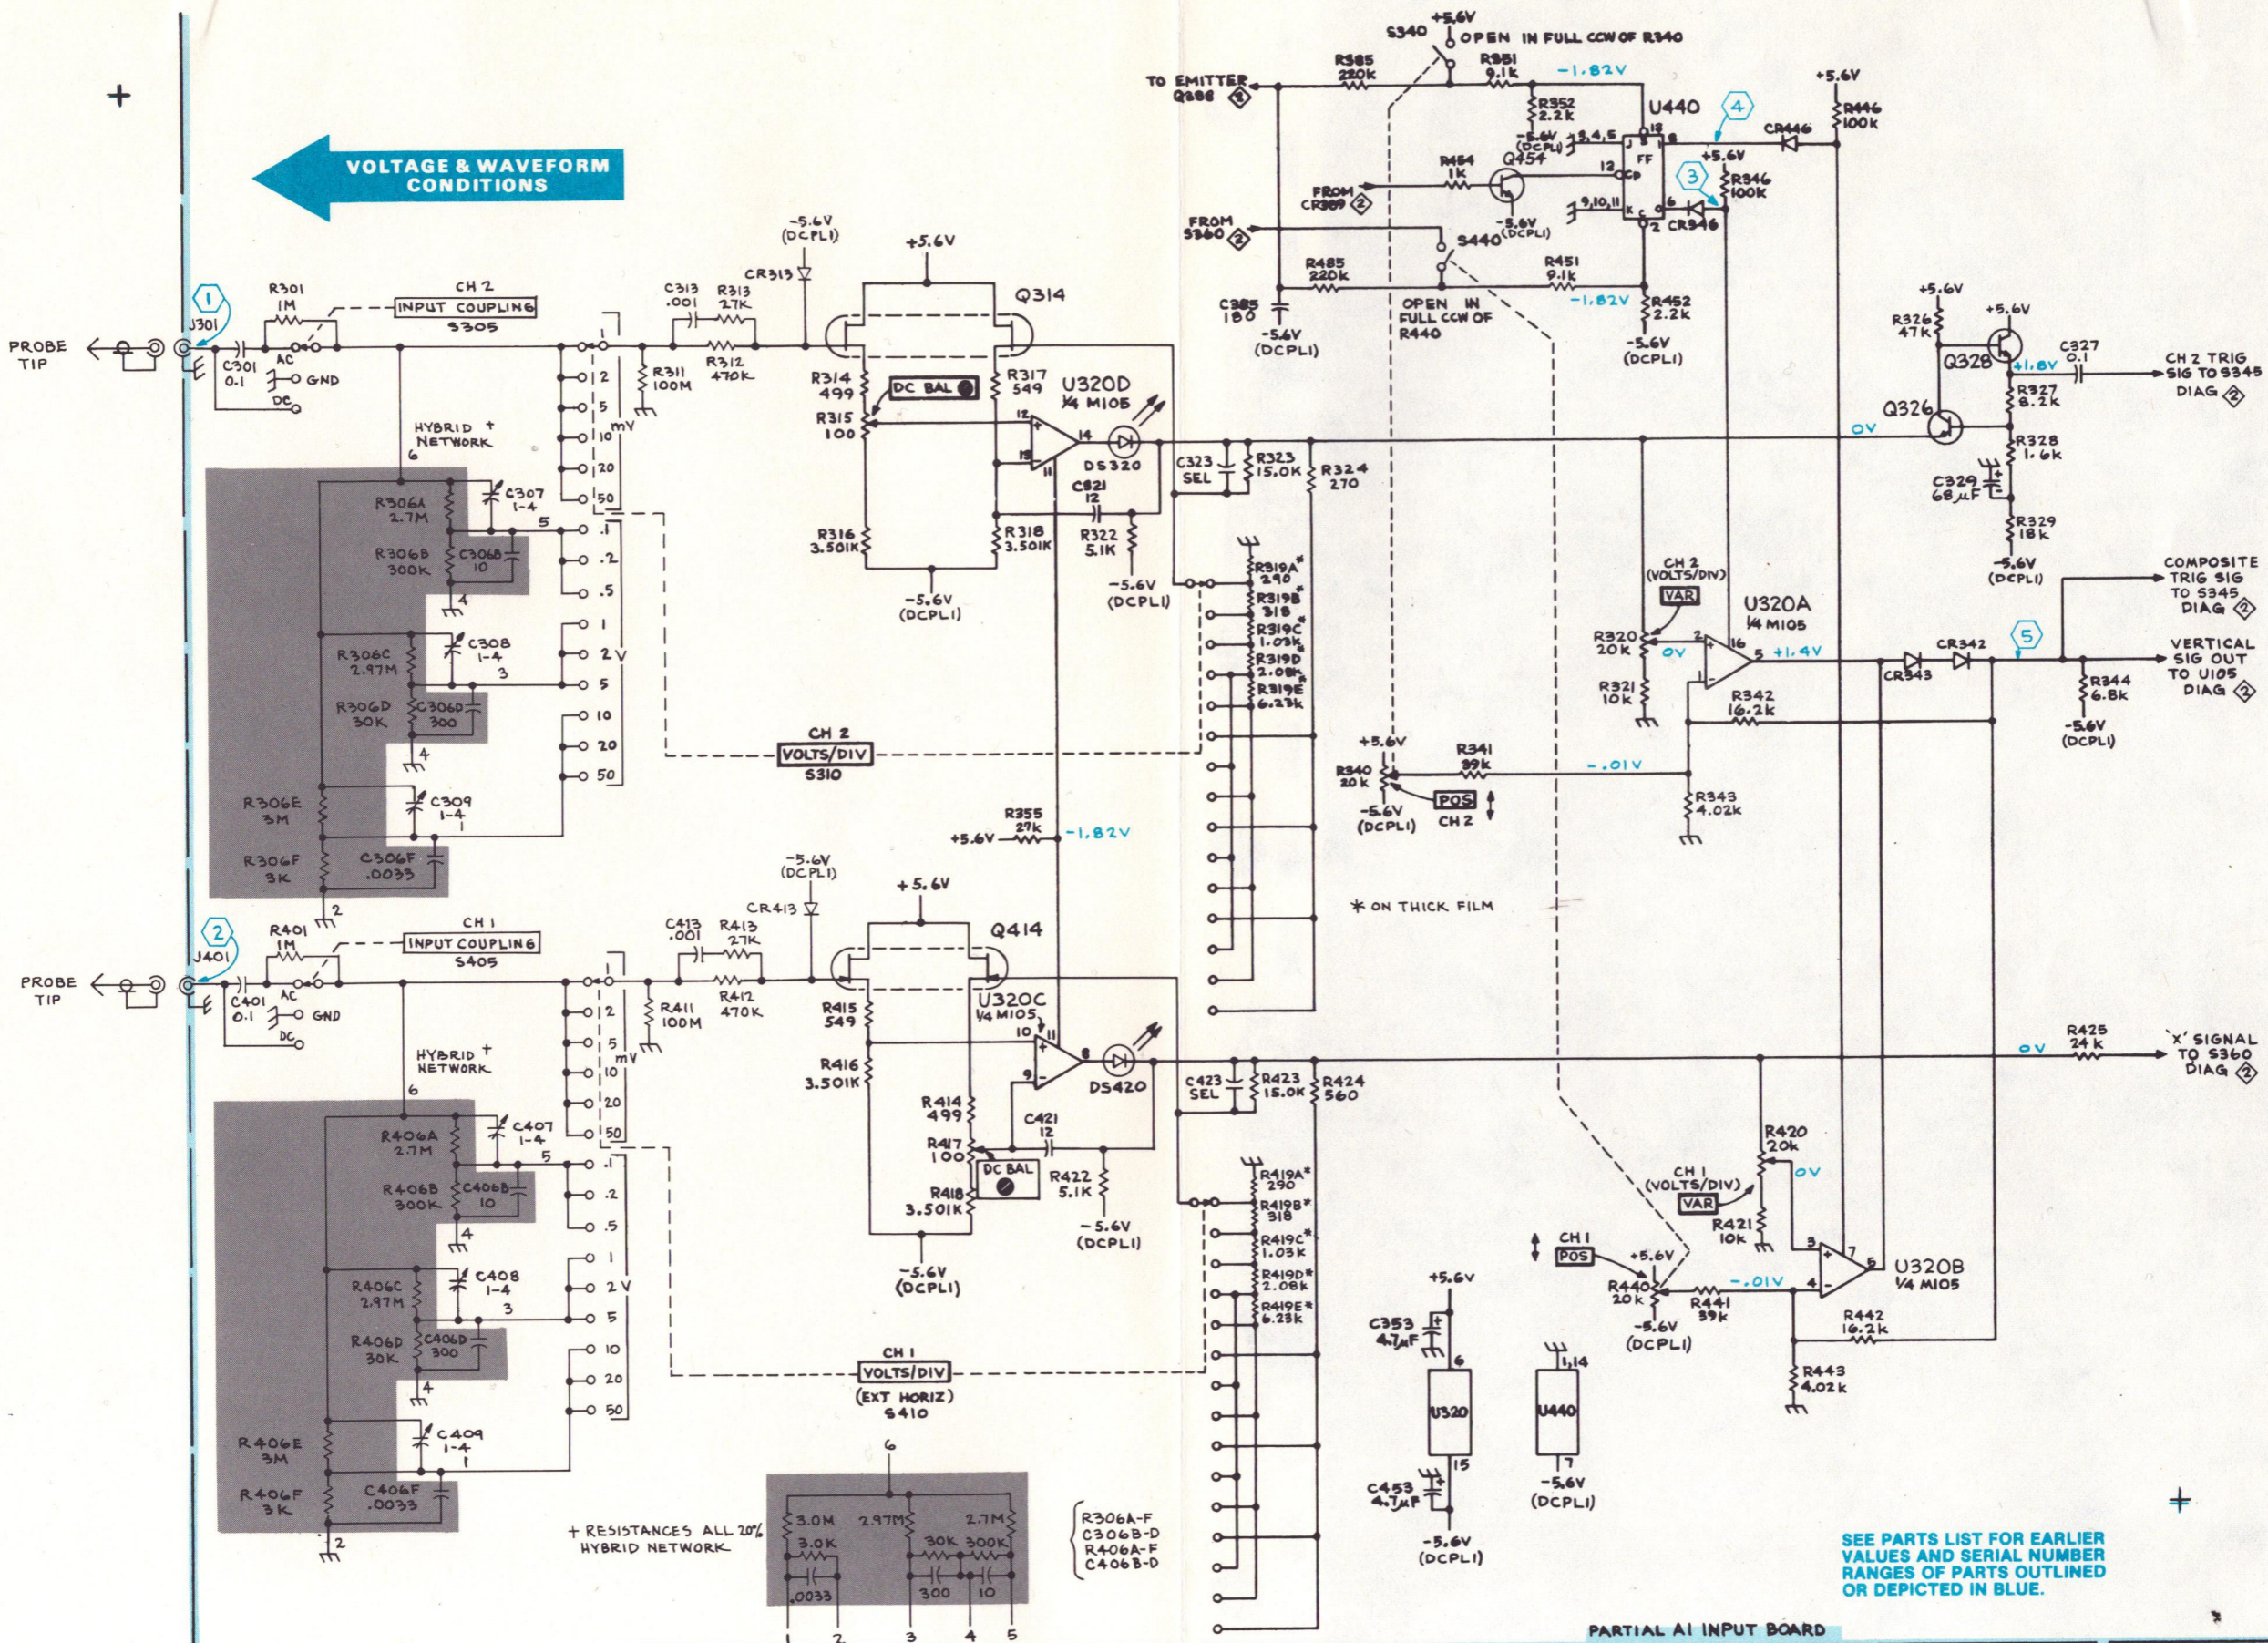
VOLTAGE & WAVEFORM CONDITIONS

PROBE TIP
J301
1
R301 1M
CH 2 INPUT COUPLING S305
C301 0.1
AC
GND
DC
HYBRID + NETWORK
6
R306A 2.7M
C307 1-4
R306B 300K
C306B 10
5
4
R306C 2.97M
C308 1-4
3
R306D 30K
C306D 300
4
R306E 3M
C309 1-4
1
R306F 3K
C306F .0033
2
1
2
5
10
20
50
mV
.1
.2
.5
1
2 V
5
10
20
50
C313 .001
R313 27K
R311 100M
R312 470K
CR313
-5.6V (DCPLI)
+5.6V
Q314
R314 499
R315 100
DC BAL
R317 549
U320D 1/4 M105
12
14
13
11
DS320
C321 12
R316 3.501K
R318 3.501K
R322 5.1K
-5.6V (DCPLI)
-5.6V (DCPLI)
C323 SEL
R323 15.0K
R324 270
R319A* 240
R319B* 318
R319C* 1.03K
R319D* 2.08K
R319E* 6.23K
CH 2 VOLTS/DIV S310
R355 27k
+5.6V
-1.82V
* ON THICK FILM

TO EMITTER Q386
R385 220k
S340
+5.6V
OPEN IN FULL CCW OF R340
R351 9.1k
-1.82V
R352 2.2k
-5.6V (DCPLI)
3,4,5
U440
13
J
FF
8
4
CR446
+5.6V
R446 100k
FROM CR389
R454 1k
Q454
12
CP
-5.6V (DCPLI)
9,10,11
K
6
2
3
R346 100k
+5.6V
CR346
FROM S360
S440
R485 220k
R451 9.1k
C385 180
-5.6V (DCPLI)
OPEN IN FULL CCW OF R440
-1.82V
R452 2.2k
-5.6V (DCPLI)
+5.6V
R326 47k
+5.6V
Q328
C327 0.1
CH 2 TRIG SIG TO S345 DIAG 2
+1.8V
R327 8.2k
Q326
0V
R328 1.6k
C329 68μF
R329 18k
-5.6V (DCPLI)
CH 2 (VOLTS/DIV) VAR
U320A 1/4 M105
R320 20k
0V
2
16
5
+1.4V
1
R321 10k
R342 16.2k
CR343
CR342
5
COMPOSITE TRIG SIG TO S345 DIAG 2
VERTICAL SIG OUT TO U105 DIAG 2
R344 6.8k
-5.6V (DCPLI)
+5.6V
R340 20k
R341 39k
-.01V
POS CH 2
-5.6V (DCPLI)
R343 4.02k

PROBE TIP
J401
2
R401 1M
CH 1 INPUT COUPLING S405
C401 0.1
AC
GND
DC
HYBRID + NETWORK
6
R406A 2.7M
C407 1-4
5
R406B 300K
C406B 10
4
R406C 2.97M
C408 1-4
3
R406D 30K
C406D 300
4
R406E 3M
C409 1-4
1
R406F 3K
C406F .0033
2
1
2
5
10
20
50
mV
.1
.2
.5
1
2 V
5
10
20
50
-5.6V (DCPLI)
C413 .001
R413 27K
CR413
+ 5.6V
Q414
R411 100M
R412 470K
R415 549
U320C 1/4 M105
10
11
9
8
DS420
R416 3.501K
R414 499
R417 100
DC BAL
C421 12
R418 3.501K
R422 5.1K
-5.6V (DCPLI)
-5.6V (DCPLI)
C423 SEL
R423 15.0K
R424 560
R419A* 290
R419B* 318
R419C* 1.03K
R419D* 2.08K
R419E* 6.23K
CH 1 VOLTS/DIV (EXT HORIZ) S410
6
3.0M
2.97M
2.7M
3.0K
30K
300K
.0033
300
10
1
2
3
4
5
+ RESISTANCES ALL 20% HYBRID NETWORK
R306A-F C306B-D R406A-F C406B-D
0V
R425 24 k
'X' SIGNAL TO S360 DIAG 2
R420 20k
0V
CH 1 (VOLTS/DIV) VAR
R421 10k
3
7
U320B 1/4 M105
CH 1 POS
+5.6V
R440 20k
R441 39k
-.01V
4
5
-5.6V (DCPLI)
R442 16.2k
R443 4.02k
+5.6V
C353 4.7μF
6
U320
15
C453 4.7μF
-5.6V (DCPLI)
1,14
U440
7
-5.6V (DCPLI)
SEE PARTS LIST FOR EARLIER VALUES AND SERIAL NUMBER RANGES OF PARTS OUTLINED OR DEPICTED IN BLUE.
PARTIAL A1 INPUT BOARD